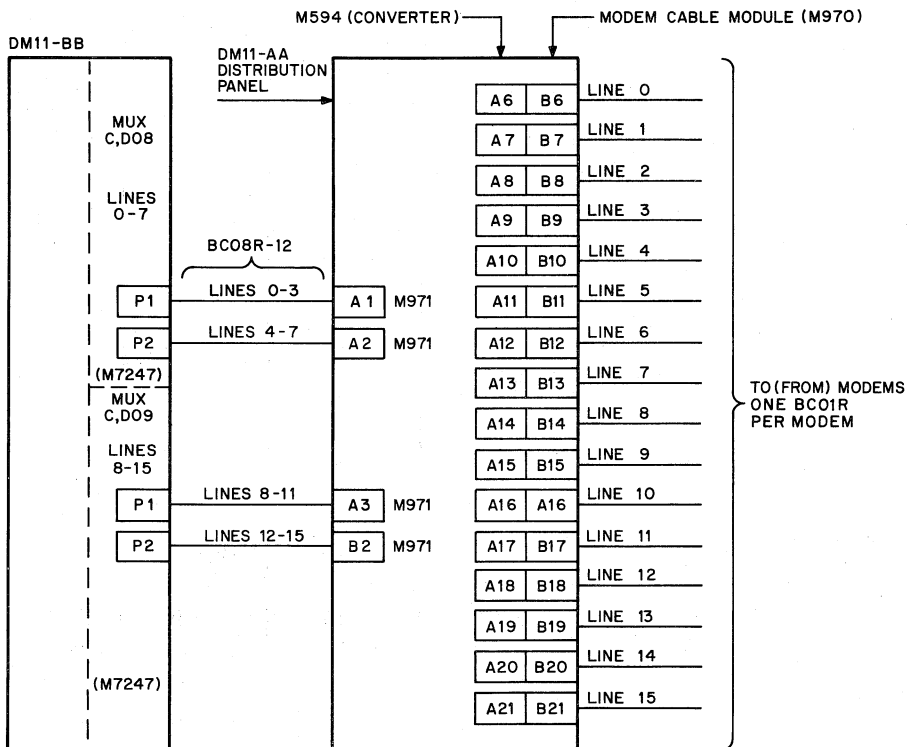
M594 (CONVERTER)

MODEM CABLE MODULE (M970)

DM11-BB

DM11-AA DISTRIBUTION PANEL

MUX C,D08

LINES 0-7

BC08R-12

P1

LINES 0-3

A 1

M971

P2

LINES 4-7

A 2

M971

(M7247)

MUX C,D09

LINES 8-15

P1

LINES 8-11

A3

M971

P2

LINES 12-15

B2

M971

(M7247)

| | | |
|---|---|---|
| A6 | B6 | LINE 0 |
| A7 | B7 | LINE 1 |
| A8 | B8 | LINE 2 |
| A9 | B9 | LINE 3 |
| A10 | B10 | LINE 4 |
| A11 | B11 | LINE 5 |
| A12 | B12 | LINE 6 |
| A13 | B13 | LINE 7 |
| A14 | B14 | LINE 8 |
| A15 | B15 | LINE 9 |
| A16 | A16 | LINE 10 |
| A17 | B17 | LINE 11 |
| A18 | B18 | LINE 12 |
| A19 | B19 | LINE 13 |
| A20 | B20 | LINE 14 |
| A21 | B21 | LINE 15 |

TO (FROM) MODEMS ONE BC01R PER MODEM